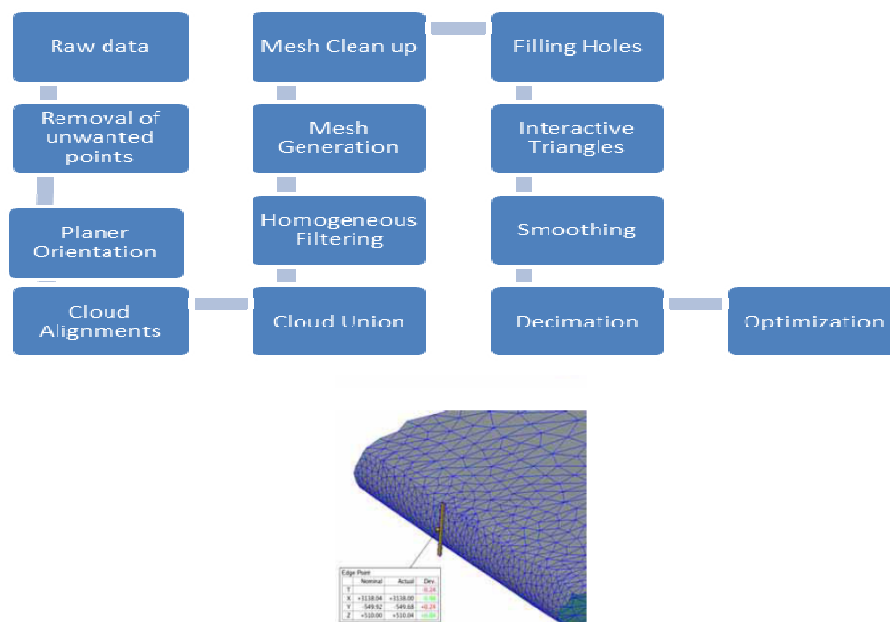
Raw data

Removal of unwanted points

Planer Orientation

Cloud Alignments

Mesh Clean up

Mesh Generation

Homogeneous Filtering

Cloud Union

Filling Holes

Interactive Triangles

Smoothing

Decimation

Optimization

Edge Point

| | Nominal | Actual | Dev. |
|---|---|---|---|
| T | | | -0.24 |
| X | +3138.04 | +3138.00 | -0.04 |
| Y | -549.92 | -549.68 | +0.24 |
| Z | +510.00 | +510.04 | +0.04 |